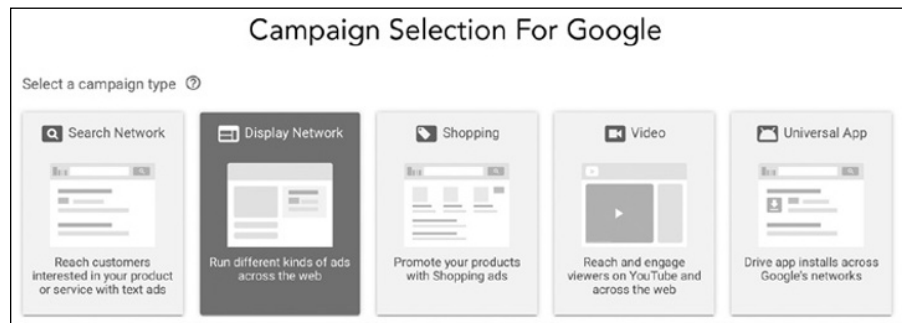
Campaign Selection For Google

Select a campaign type ⑦

Search Network

Reach customers interested in your product or service with text ads

Display Network

Run different kinds of ads across the web

Shopping

Promote your products with Shopping ads

Video

Reach and engage viewers on YouTube and across the web

Universal App

Drive app installs across Google's networks